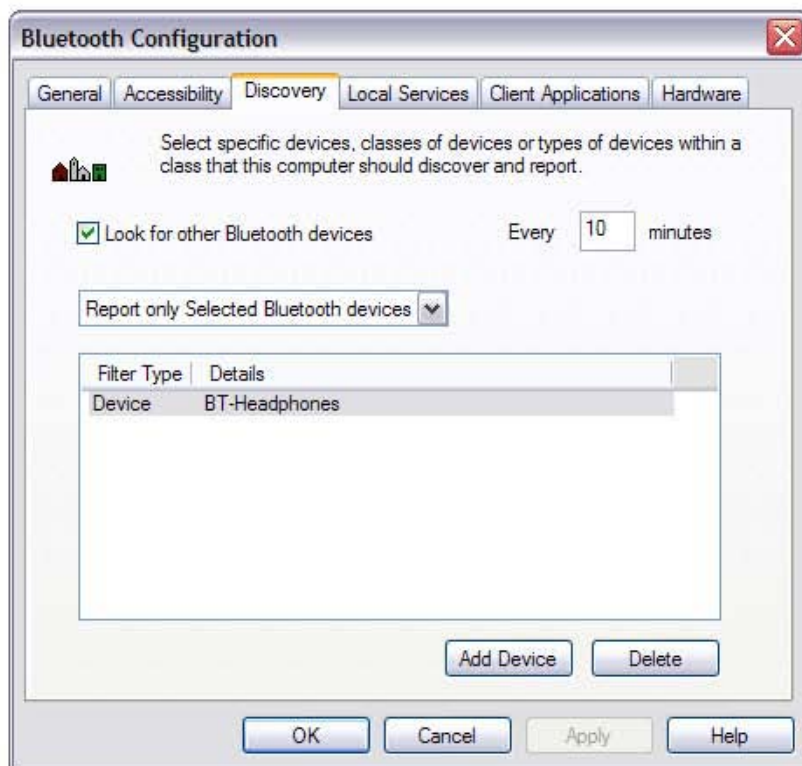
Bluetooth Configuration

General | Accessibility | Discovery | Local Services | Client Applications | Hardware

Select specific devices, classes of devices or types of devices within a class that this computer should discover and report.

Look for other Bluetooth devices

Every 10 minutes

Report only Selected Bluetooth devices

| Filter Type | Details |
|---|---|
| Device | BT-Headphones |

Add Device

Delete

OK

Cancel

Apply

Help